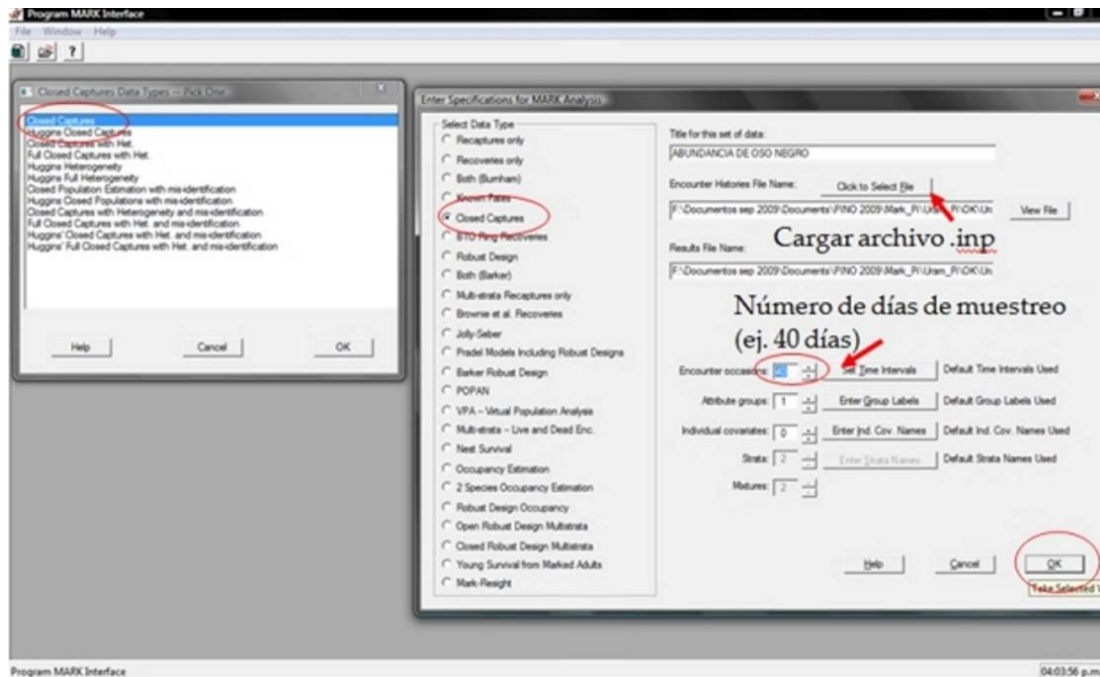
Program MARK Interface
File Window Help

Closed Captures Data Types -- Pick One
Closed Captures
Huggins Closed Captures
Closed Captures with Het.
Full Closed Captures with Het.
Huggins Heterogeneity
Huggins Full Heterogeneity
Closed Population Estimation with mis-identification
Huggins Closed Populations with mis-identification
Closed Captures with Heterogeneity and mis-identification
Full Closed Captures with Het. and mis-identification
Huggins' Closed Captures with Het. and mis-identification
Huggins' Full Closed Captures with Het. and mis-identification
Help
Cancel
OK

Enter Specifications for MARK Analysis
Select Data Type
Recaptures only
Recoveries only
Both (Burnham)
Known Fates
Closed Captures
BTO Ring Recoveries
Robust Design
Both (Barker)
Multi-strata Recaptures only
Brownie et al. Recoveries
Jolly-Seber
Pradel Models Including Robust Designs
Barker Robust Design
POPAN
VPA -- Virtual Population Analysis
Multi-strata -- Live and Dead Enc.
Nest Survival
Occupancy Estimation
2 Species Occupancy Estimation
Robust Design Occupancy
Open Robust Design Multistrata
Closed Robust Design Multistrata
Young Survival from Marked Adults
Mark-Resight

Title for this set of data:
ABUNDANCIA DE OSO NEGRO
Encounter Histories File Name:
Click to Select File
F:\Documentos sep 2009\Documents\PINO 2009\Mark_P\Ur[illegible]_P\OK\Un
View File
Cargar archivo .inp
Results File Name:
F:\Documentos sep 2009\Documents\PINO 2009\Mark_P\Uram_P\OK\Un
Número de días de muestreo (ej. 40 días)
Encounter occasions: 40
Set Time Intervals
Default Time Intervals Used
Attribute groups: 1
Enter Group Labels
Default Group Labels Used
Individual covariates: 0
Enter Ind. Cov. Names
Default Ind. Cov. Names Used
Strata: 2
Enter Strata Names
Default Strata Names Used
Mixtures: 2
Help
Cancel
OK
Take Selected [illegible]

Program MARK Interface
04:03:56 p.m